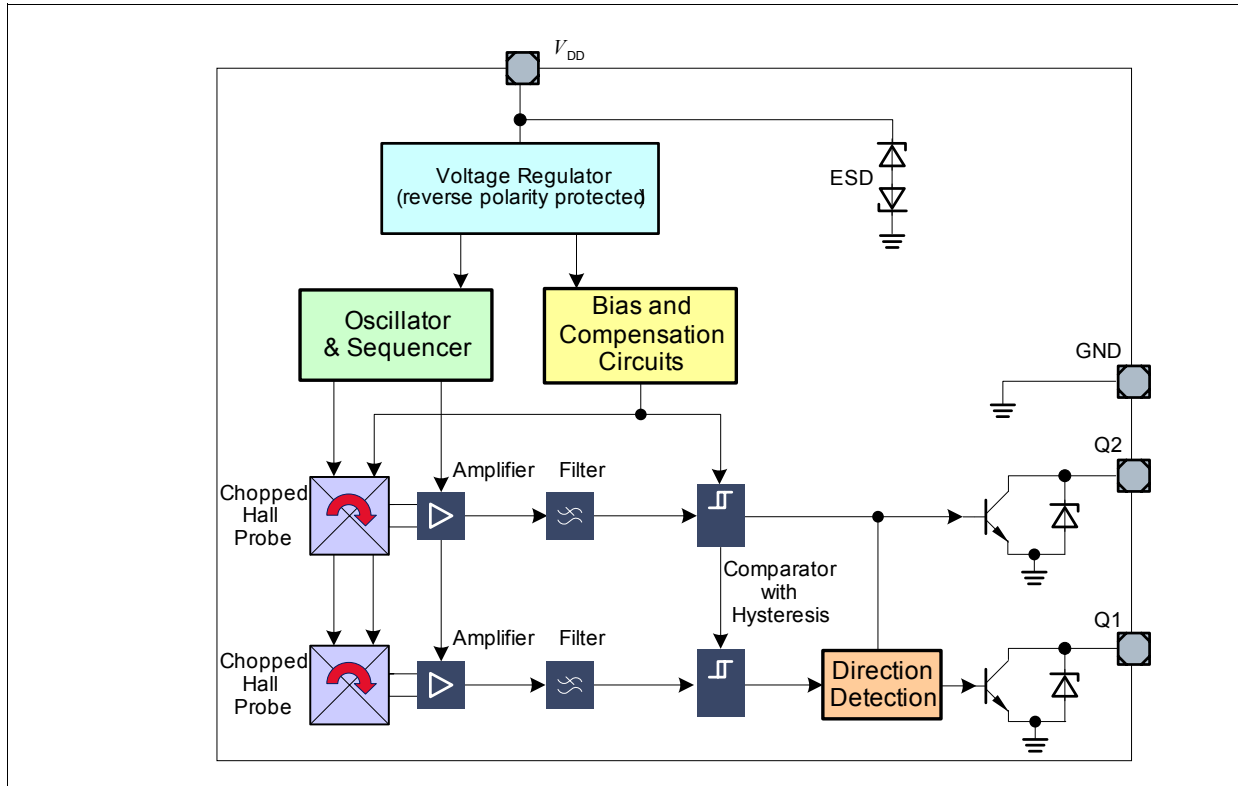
$V_{DD}$

Voltage Regulator (reverse polarity protected)

ESD

Oscillator & Sequencer

Bias and Compensation Circuits

GND

Q2

Amplifier

Filter

Chopped Hall Probe

Comparator with Hysteresis

Q1

Amplifier

Filter

Chopped Hall Probe

Direction Detection